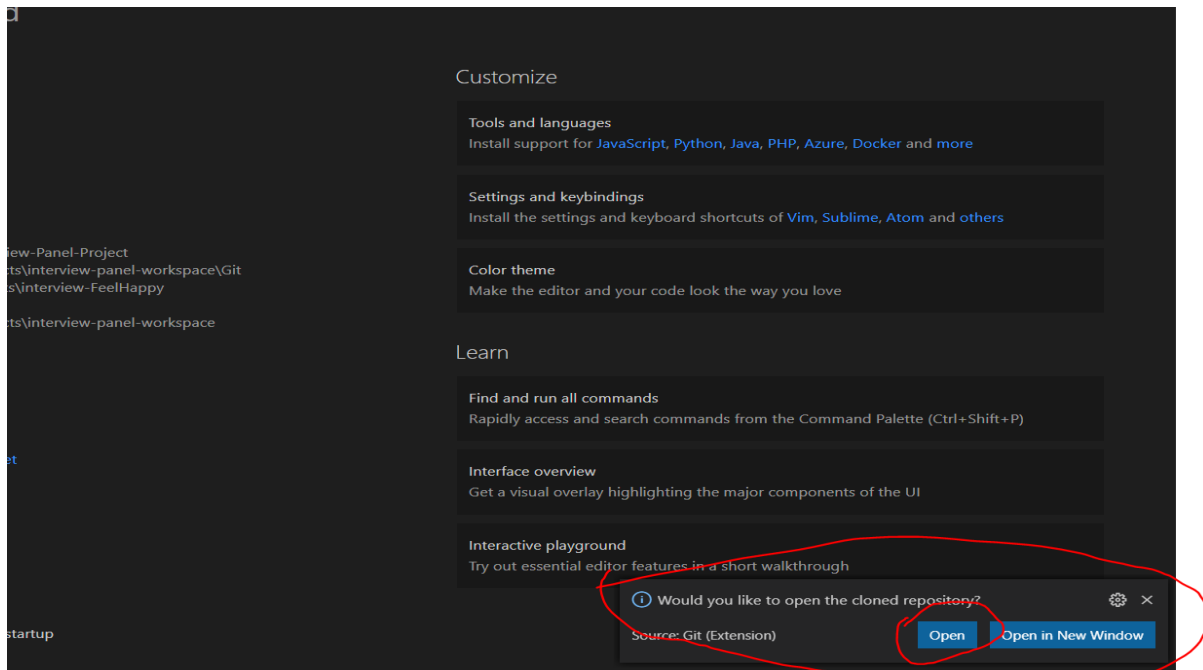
d

iew-Panel-Project
cts\interview-panel-workspace\Git
cts\interview-FeelHappy

cts\interview-panel-workspace

et

startup

Customize

Tools and languages
Install support for JavaScript, Python, Java, PHP, Azure, Docker and more

Settings and keybindings
Install the settings and keyboard shortcuts of Vim, Sublime, Atom and others

Color theme
Make the editor and your code look the way you love

Learn

Find and run all commands
Rapidly access and search commands from the Command Palette (Ctrl+Shift+P)

Interface overview
Get a visual overlay highlighting the major components of the UI

Interactive playground
Try out essential editor features in a short walkthrough

Would you like to open the cloned repository?
Source: Git (Extension)
Open
Open in New Window